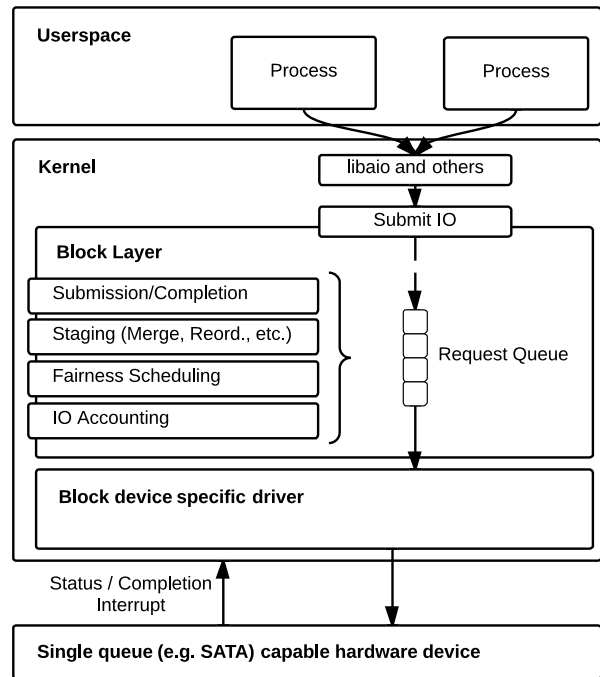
Userspace

Process

Process

Kernel

libaio and others

Submit IO

Block Layer

Submission/Completion

Staging (Merge, Reord., etc.)

Fairness Scheduling

IO Accounting

Request Queue

Block device specific driver

Status / Completion Interrupt

Single queue (e.g. SATA) capable hardware device